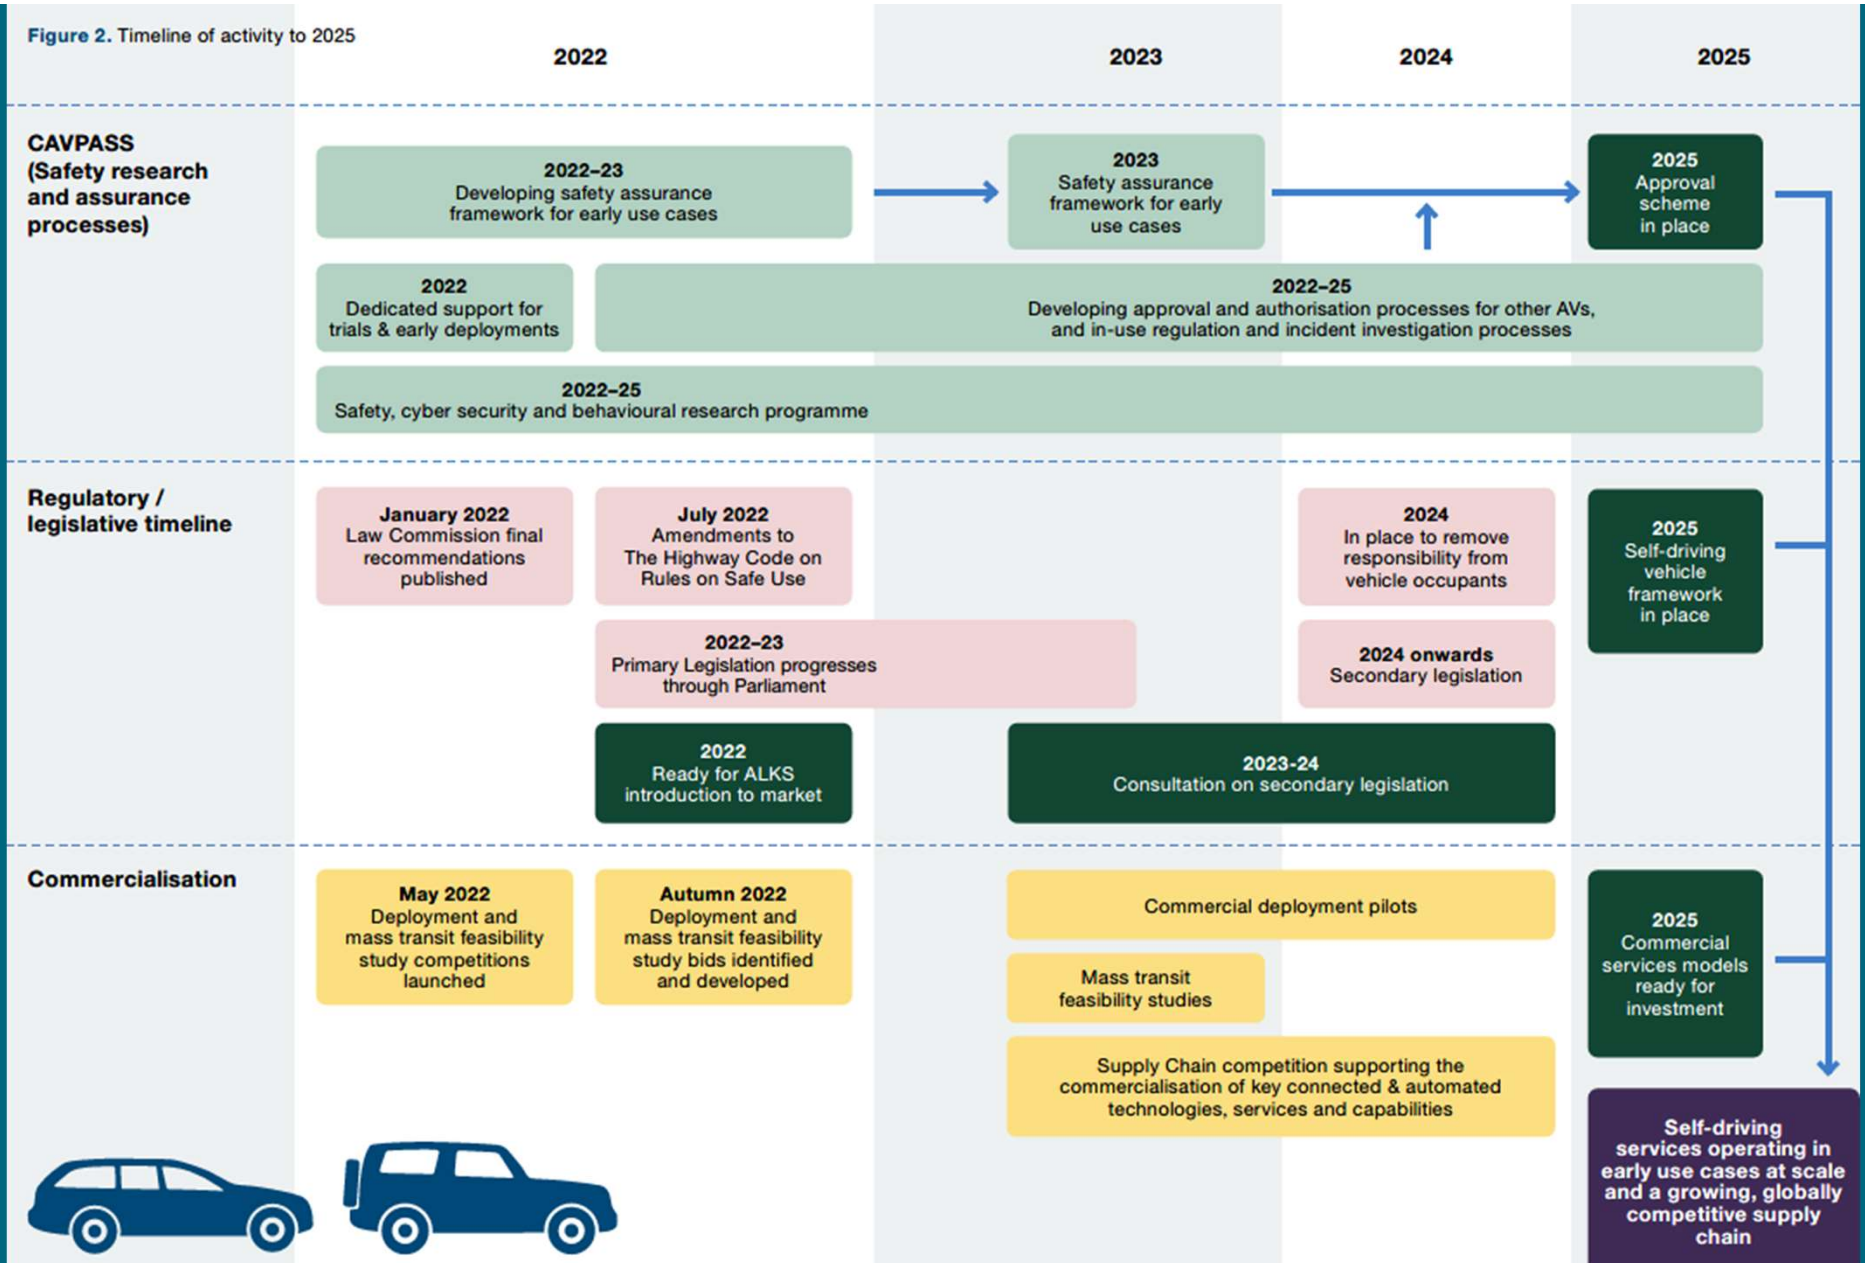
**Figure 2.** Timeline of activity to 2025

2022 | 2023 | 2024 | 2025

**CAVPASS (Safety research and assurance processes)**

**2022–23**
Developing safety assurance framework for early use cases

**2023**
Safety assurance framework for early use cases

**2025**
Approval scheme in place

**2022**
Dedicated support for trials & early deployments

**2022–25**
Developing approval and authorisation processes for other AVs, and in-use regulation and incident investigation processes

**2022–25**
Safety, cyber security and behavioural research programme

**Regulatory / legislative timeline**

**January 2022**
Law Commission final recommendations published

**July 2022**
Amendments to The Highway Code on Rules on Safe Use

**2024**
In place to remove responsibility from vehicle occupants

**2025**
Self-driving vehicle framework in place

**2022–23**
Primary Legislation progresses through Parliament

**2024 onwards**
Secondary legislation

**2022**
Ready for ALKS introduction to market

**2023-24**
Consultation on secondary legislation

**Commercialisation**

**May 2022**
Deployment and mass transit feasibility study competitions launched

**Autumn 2022**
Deployment and mass transit feasibility study bids identified and developed

Commercial deployment pilots

Mass transit feasibility studies

Supply Chain competition supporting the commercialisation of key connected & automated technologies, services and capabilities

**2025**
Commercial services models ready for investment

**Self-driving services operating in early use cases at scale and a growing, globally competitive supply chain**